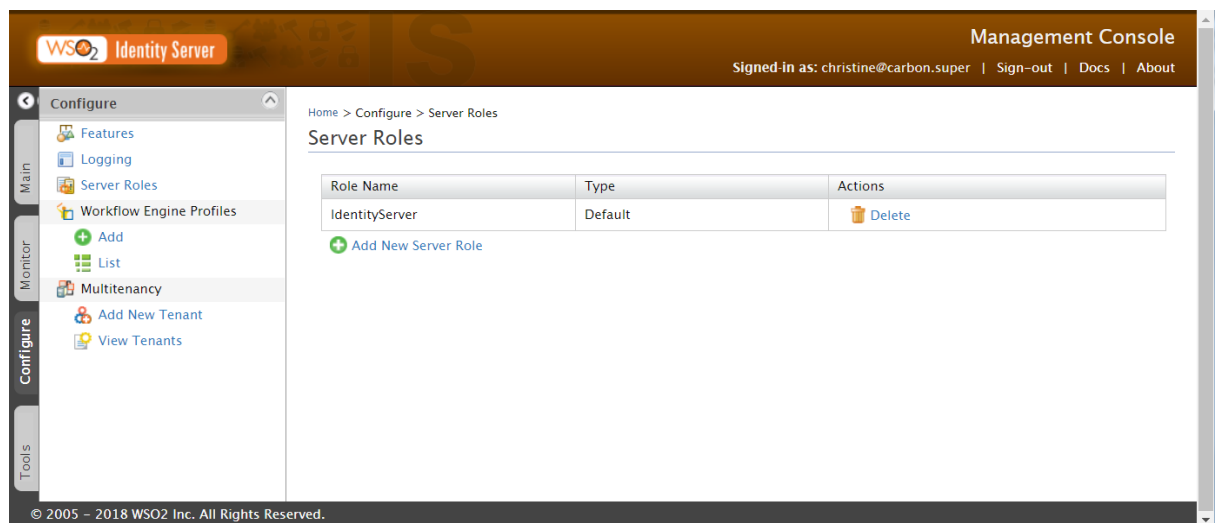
WSO2 Identity Server

Management Console

Signed-in as: christine@carbon.super | Sign-out | Docs | About

Main

Monitor

Configure

Tools

Configure

Features

Logging

Server Roles

Workflow Engine Profiles

Add

List

Multitenancy

Add New Tenant

View Tenants

Home > Configure > Server Roles

Server Roles

| Role Name | Type | Actions |
|---|---|---|
| IdentityServer | Default | Delete |

Add New Server Role

© 2005 - 2018 WSO2 Inc. All Rights Reserved.